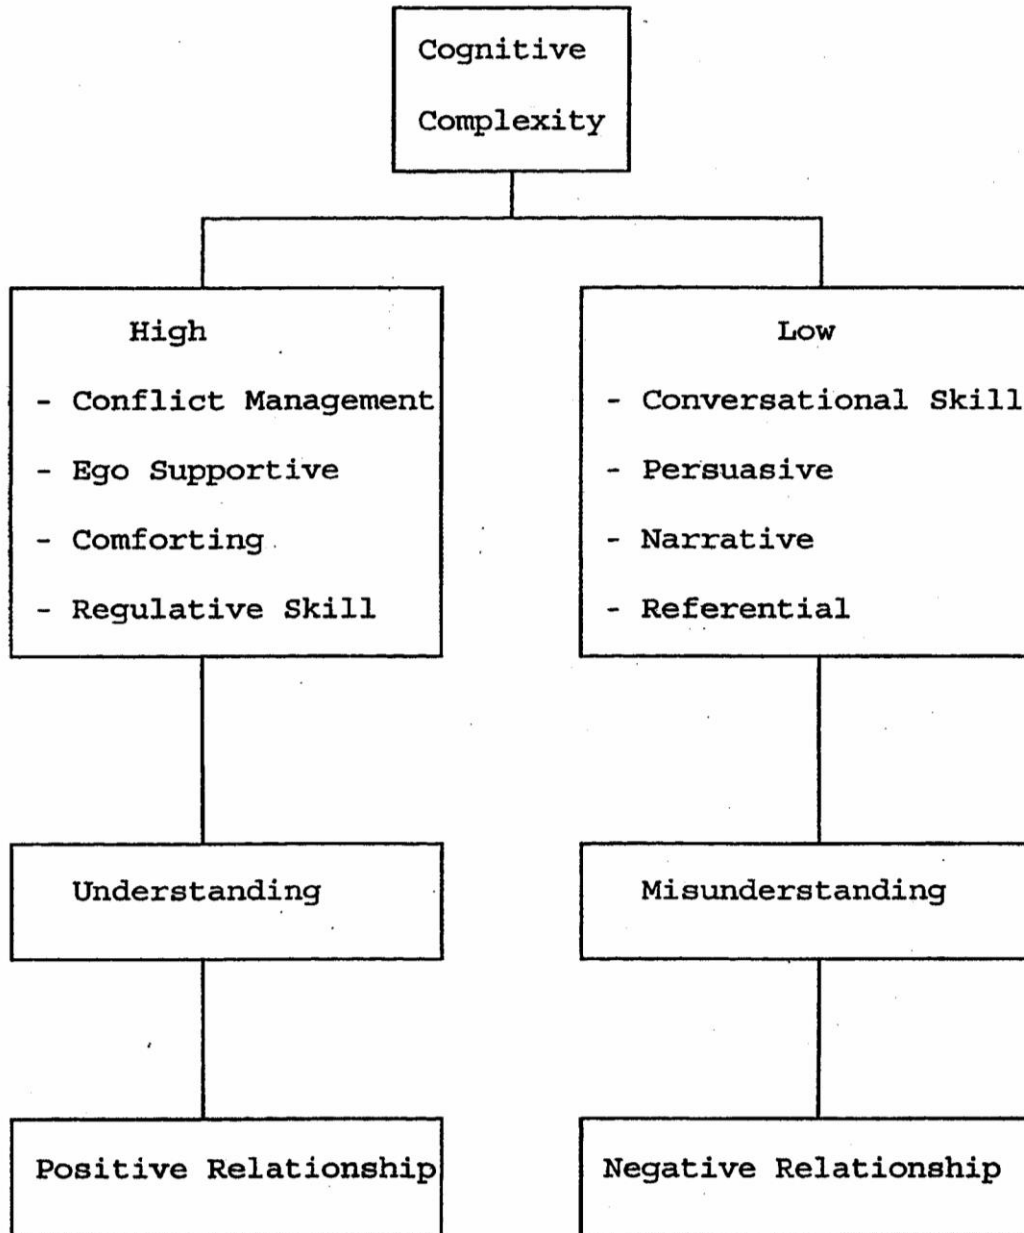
Cognitive Complexity

High
- Conflict Management
- Ego Supportive
- Comforting
- Regulative Skill

Low
- Conversational Skill
- Persuasive
- Narrative
- Referential

Understanding

Misunderstanding

Positive Relationship

Negative Relationship